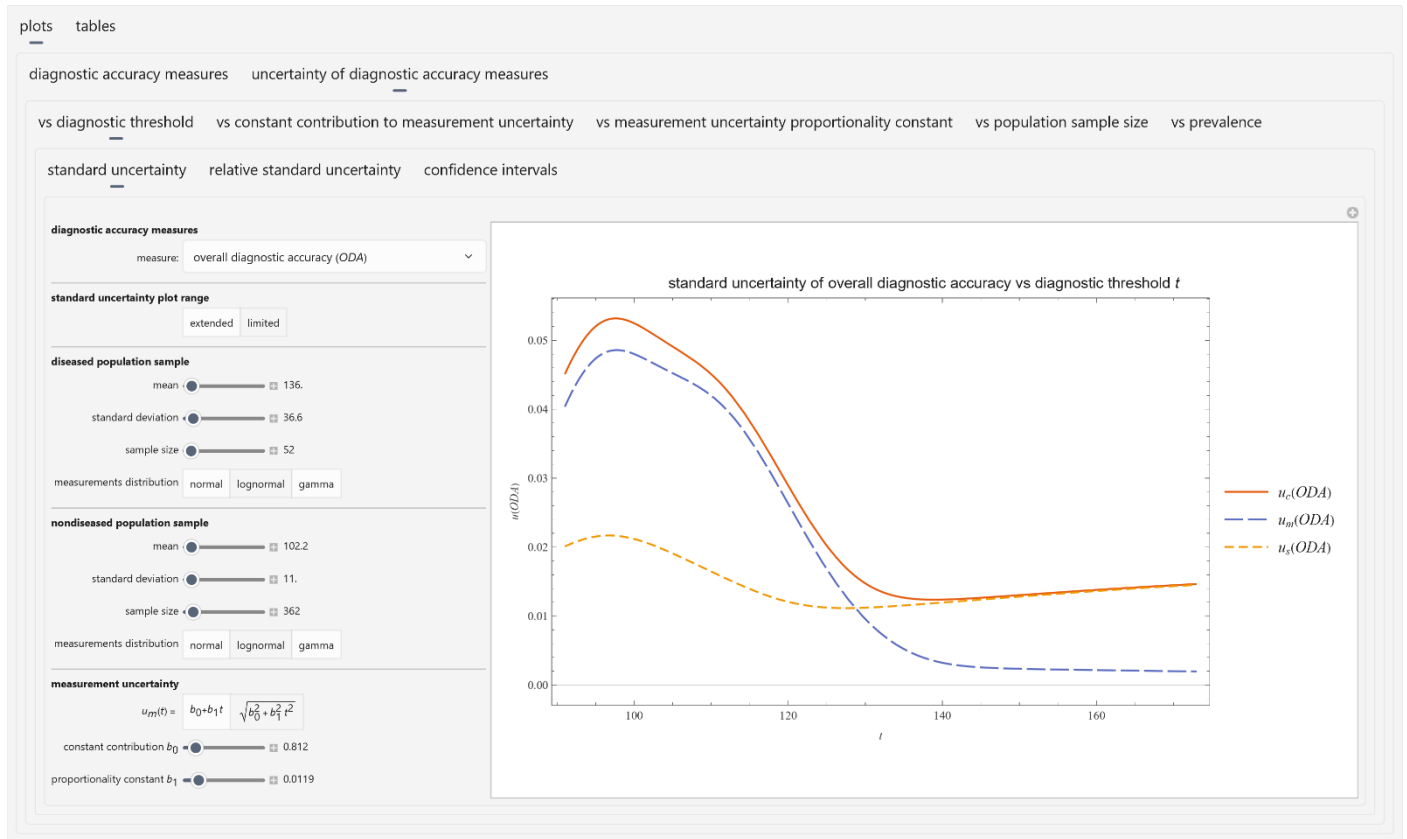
plots tables

diagnostic accuracy measures uncertainty of diagnostic accuracy measures

vs diagnostic threshold vs constant contribution to measurement uncertainty vs measurement uncertainty proportionality constant vs population sample size vs prevalence

standard uncertainty relative standard uncertainty confidence intervals

diagnostic accuracy measures

measure: overall diagnostic accuracy (ODA)

standard uncertainty plot range

extended limited

diseased population sample

mean 136.

standard deviation 36.6

sample size 52

measurements distribution normal lognormal gamma

nondiseased population sample

mean 102.2

standard deviation 11.

sample size 362

measurements distribution normal lognormal gamma

measurement uncertainty

$u_m(t) =$ $b_0+b_1 t$ $\sqrt{b_0^2+b_1^2 t^2}$

constant contribution $b_0$ 0.812

proportionality constant $b_1$ 0.0119

standard uncertainty of overall diagnostic accuracy vs diagnostic threshold $t$

$u(ODA)$

0.05
0.04
0.03
0.02
0.01
0.00

100 120 140 160

$t$

$u_c(ODA)$
$u_m(ODA)$
$u_s(ODA)$